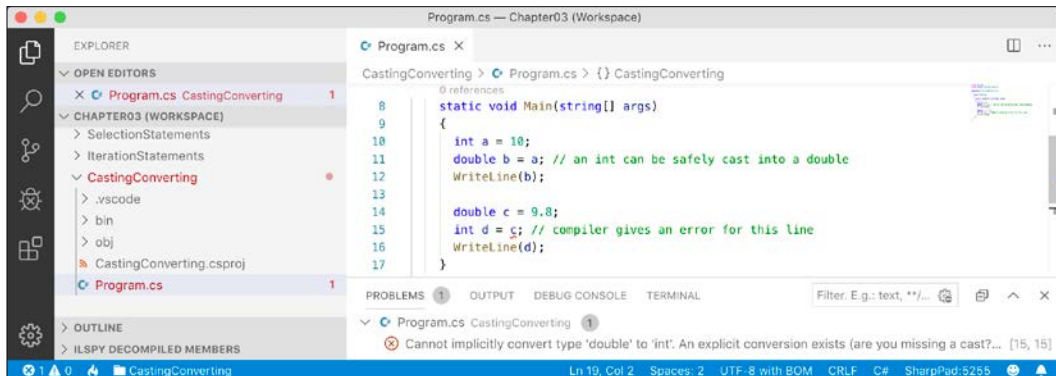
Program.cs — Chapter03 (Workspace)

EXPLORER

OPEN EDITORS

× C# Program.cs CastingConverting 1

CHAPTER03 (WORKSPACE)

> SelectionStatements

> IterationStatements

CastingConverting

> .vscode

> bin

> obj

CastingConverting.csproj

C# Program.cs 1

> OUTLINE

> ILSPY DECOMPILED MEMBERS

C# Program.cs ×

CastingConverting > C# Program.cs > {} CastingConverting

0 references

8 static void Main(string[] args)
9 {
10 int a = 10;
11 double b = a; // an int can be safely cast into a double
12 WriteLine(b);
13
14 double c = 9.8;
15 int d = c; // compiler gives an error for this line
16 WriteLine(d);
17 }

PROBLEMS 1 OUTPUT DEBUG CONSOLE TERMINAL

Filter. E.g.: text, **/...

C# Program.cs CastingConverting 1

Cannot implicitly convert type 'double' to 'int'. An explicit conversion exists (are you missing a cast?... [15, 15]

1 0 CastingConverting

Ln 19, Col 2 Spaces: 2 UTF-8 with BOM CRLF C# SharpPad:5255